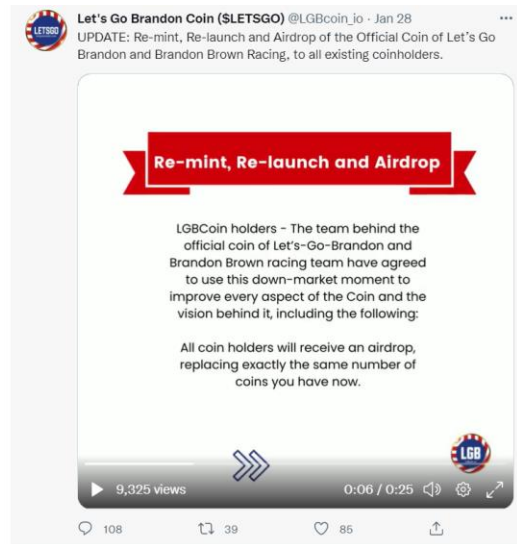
LETSGO

Let's Go Brandon Coin ($LETSGO) @LGBcoin_io · Jan 28

UPDATE: Re-mint, Re-launch and Airdrop of the Official Coin of Let's Go Brandon and Brandon Brown Racing, to all existing coinholders.

Re-mint, Re-launch and Airdrop

LGBCoin holders - The team behind the official coin of Let's-Go-Brandon and Brandon Brown racing team have agreed to use this down-market moment to improve every aspect of the Coin and the vision behind it, including the following:

All coin holders will receive an airdrop, replacing exactly the same number of coins you have now.

LGB

9,325 views

0:06 / 0:25

108

39

85